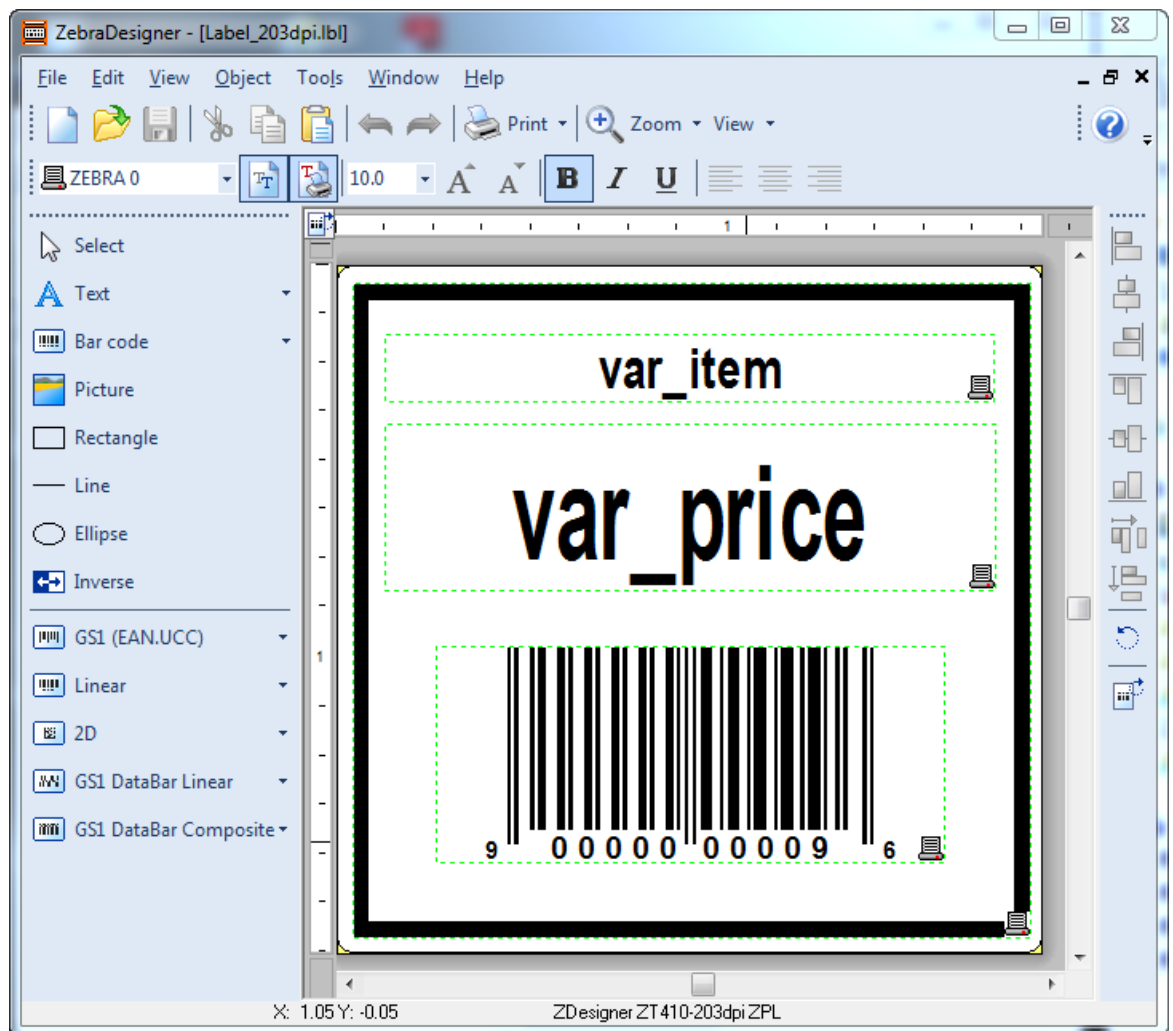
ZebraDesigner - [Label_203dpi.lbl]

File Edit View Object Tools Window Help

Print Zoom View

ZEBRA 0 10.0 B I U

Select
Text
Bar code
Picture
Rectangle
Line
Ellipse
Inverse
GS1 (EAN.UCC)
Linear
2D
GS1 DataBar Linear
GS1 DataBar Composite

1

1

var_item

var_price

9 00000 00009 6

X: 1.05 Y: -0.05 ZDesigner ZT410-203dpi ZPL